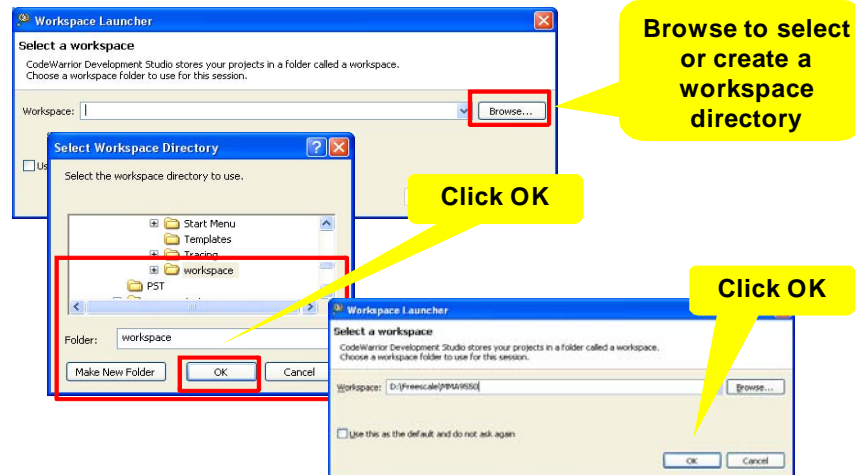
Workspace Launcher

Select a workspace

CodeWarrior Development Studio stores your projects in a folder called a workspace. Choose a workspace folder to use for this session.

Workspace:

Browse...

Browse to select or create a workspace directory

Us

Select Workspace Directory

Select the workspace directory to use.

Click OK

Start Menu

Templates

Tracing

workspace

PST

Folder: workspace

Make New Folder

OK

Cancel

Workspace Launcher

Select a workspace

CodeWarrior Development Studio stores your projects in a folder called a workspace. Choose a workspace folder to use for this session.

Workspace: D:\Freescale\MMA9550

Browse...

Click OK

Use this as the default and do not ask again

OK

Cancel